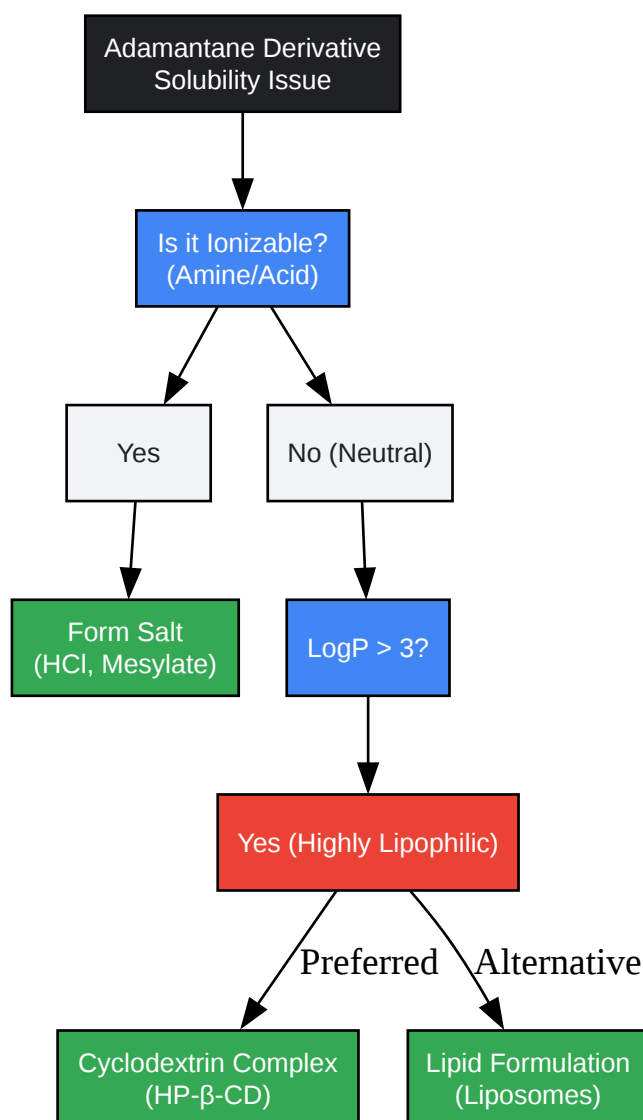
Adamantane Derivative Solubility Issue

Is it Ionizable? (Amine/Acid)

Yes

No (Neutral)

Form Salt (HCl, Mesylate)

LogP > 3?

Yes (Highly Lipophilic)

Preferred

Alternative

Cyclodextrin Complex (HP-β-CD)

Lipid Formulation (Liposomes)